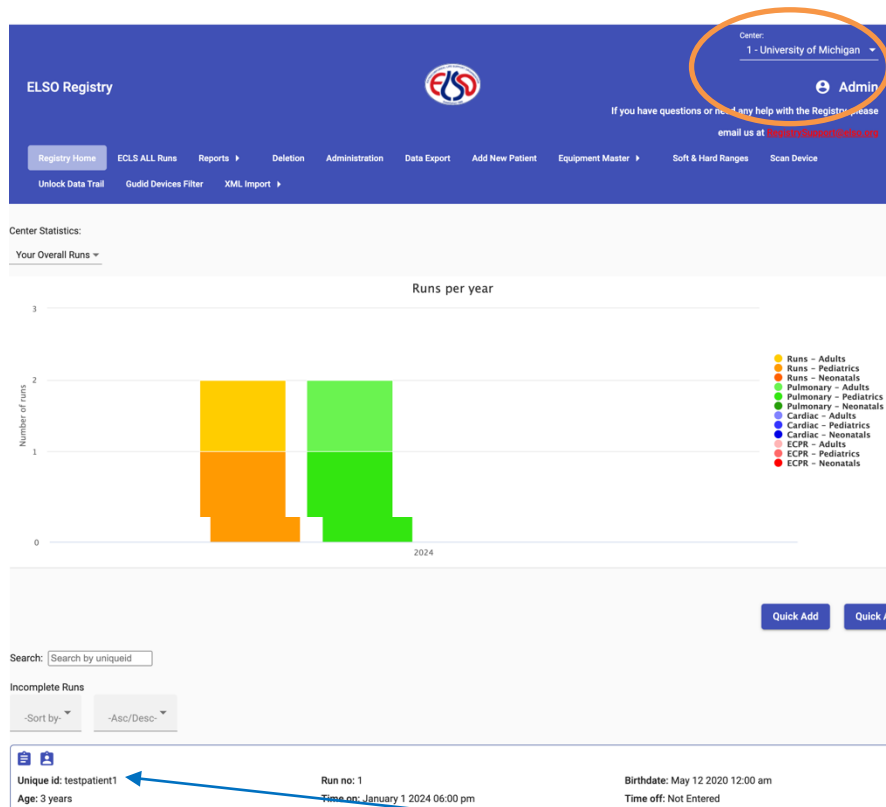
Center:
1 - University of Michigan

ELSO Registry

Admin

If you have questions or need any help with the Registry please email us at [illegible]

Registry Home ECLS ALL Runs Reports Deletion Administration Data Export Add New Patient Equipment Master Soft & Hard Ranges Scan Device Unlock Data Trail Gudid Devices Filter XML Import

Center Statistics:
Your Overall Runs

Runs per year

3
2
1
0
Number of runs
2024

Runs - Adults
Runs - Pediatrics
Runs - Neonatals
Pulmonary - Adults
Pulmonary - Pediatrics
Pulmonary - Neonatals
Cardiac - Adults
Cardiac - Pediatrics
Cardiac - Neonatals
ECPR - Adults
ECPR - Pediatrics
ECPR - Neonatals

Quick Add Quick A

Search: Search by uniqueid

Incomplete Runs
-Sort by- -Asc/Desc-

Unique id: testpatient1
Age: 3 years
Run no: 1
Time on: January 1 2024 06:00 pm
Birthdate: May 12 2020 12:00 am
Time off: Not Entered